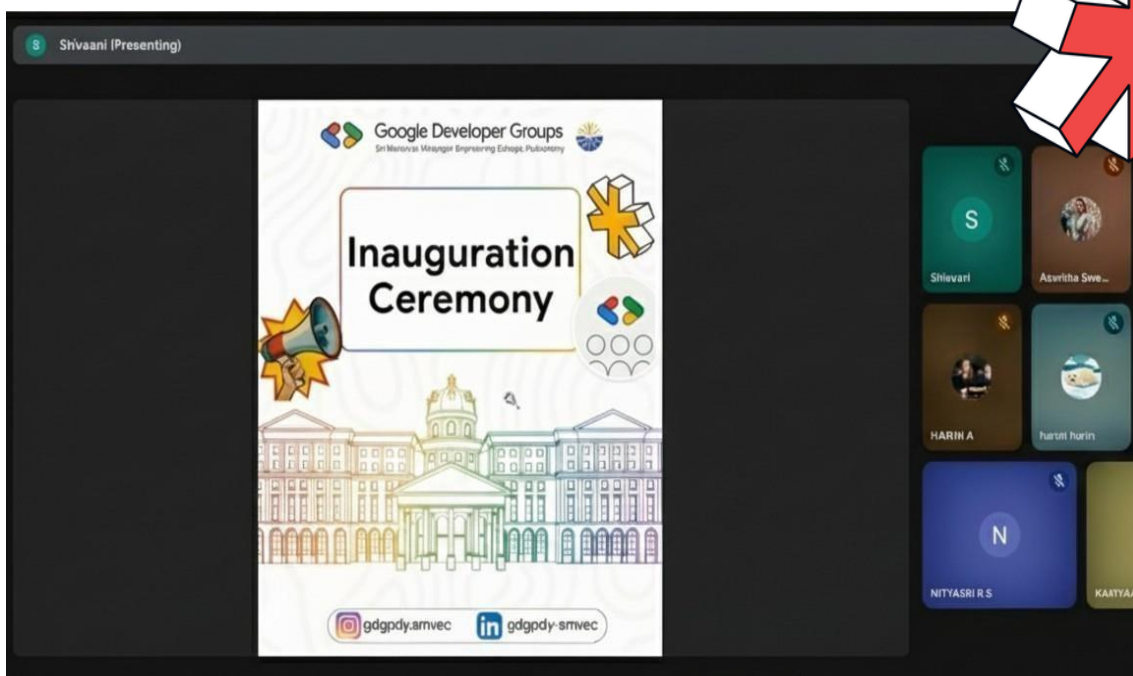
S Shivaani (Presenting)

Google Developer Groups
Sri Manakula Vinayagar Engineering College, Puducherry

Inauguration Ceremony

gdgpdy.smvec
gdgpdy-smvec

S
Shivani

Asvitha Swe...

HARINI A

harini harini

N
NITYASRI R S

KARTYA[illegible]